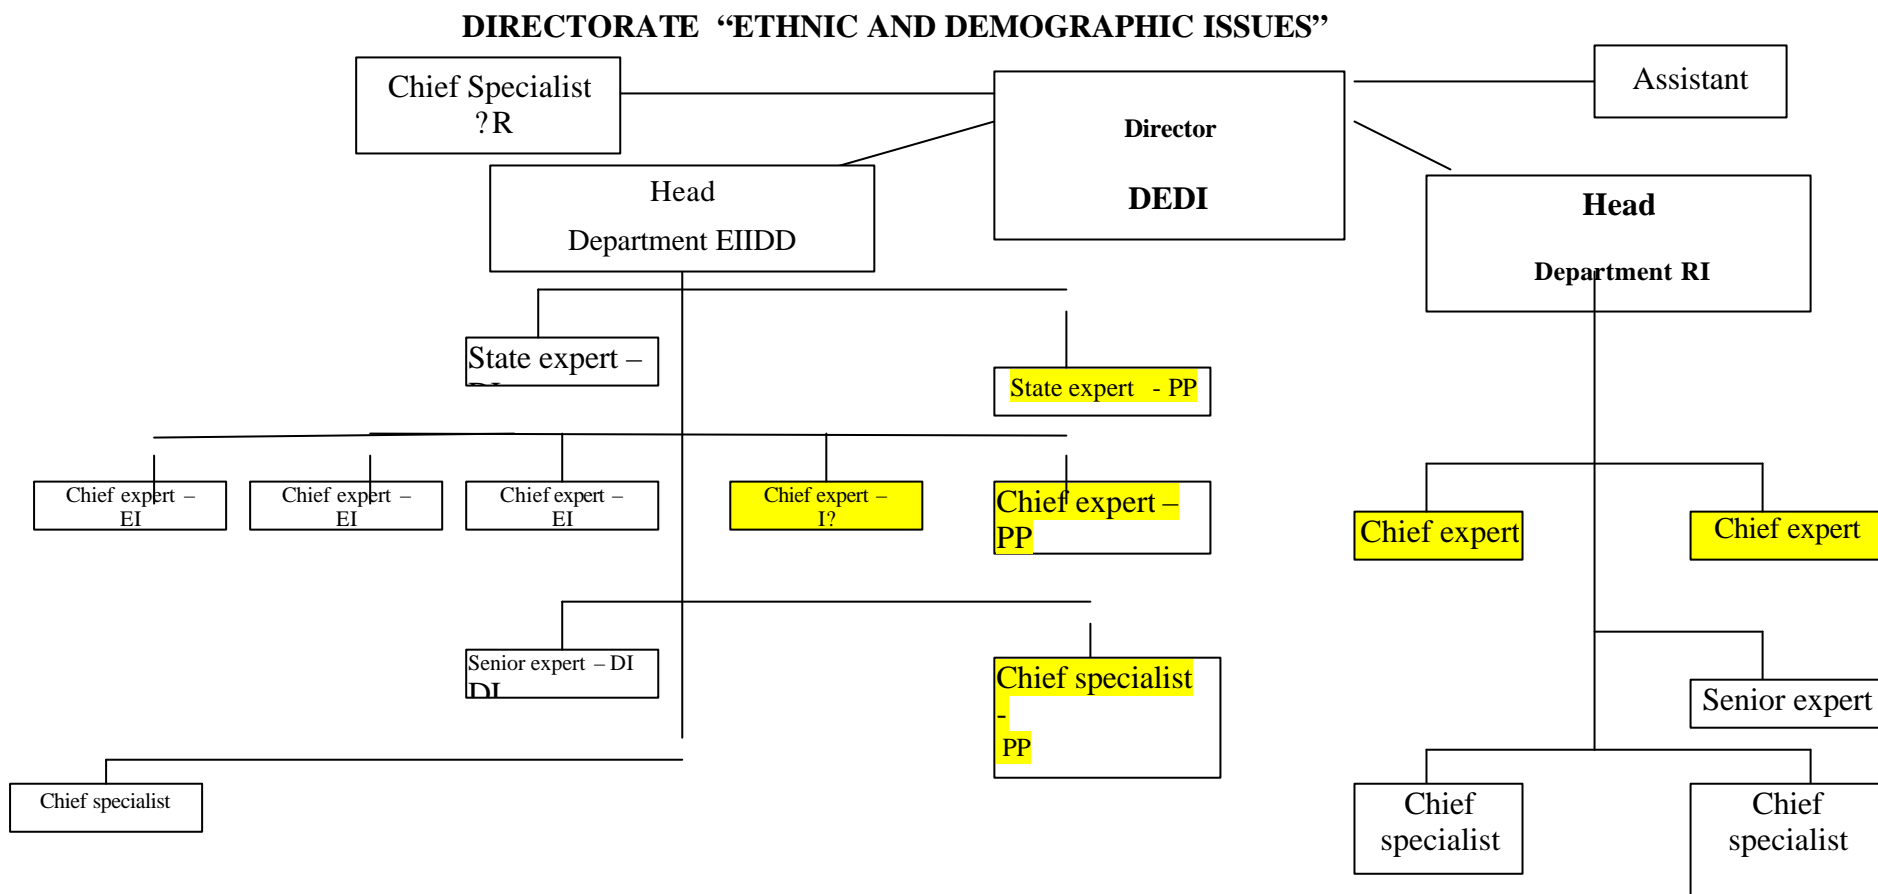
DIRECTORATE “ETHNIC AND DEMOGRAPHIC ISSUES”

Chief Specialist ?R

Director

DEDI

Assistant

Head

Department EIIDD

Head

Department RI

State expert – DI

State expert - PP

Chief expert – EI

Chief expert – EI

Chief expert – EI

Chief expert – I?

Chief expert – PP

Chief expert

Chief expert

Senior expert – DI DI

Chief specialist - PP

Senior expert

Chief specialist

Chief specialist

Chief specialist